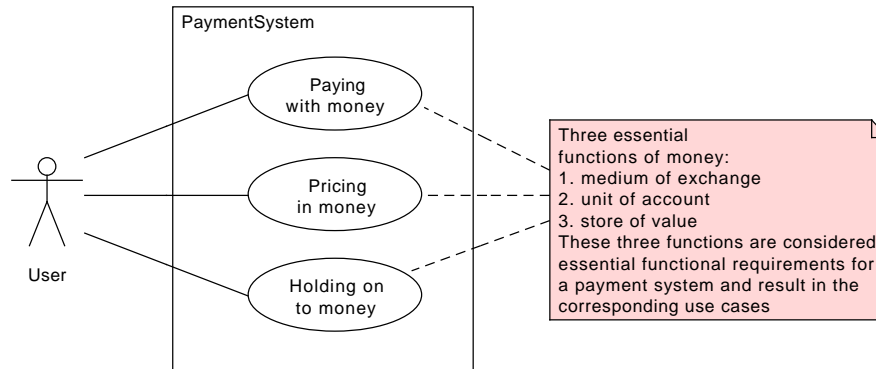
PaymentSystem

Paying with money

Pricing in money

Holding on to money

User

Three essential functions of money:
1. medium of exchange
2. unit of account
3. store of value
These three functions are considered essential functional requirements for a payment system and result in the corresponding use cases